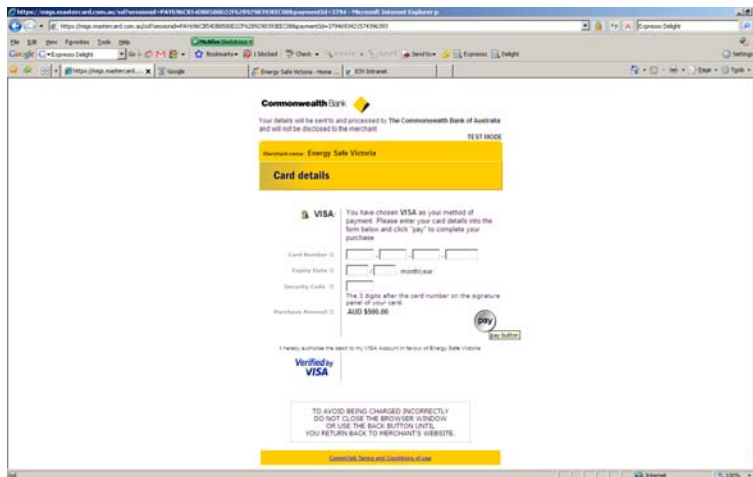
https://migs.mastercard.com.au/ssl?sessionid=PAY69C854D8B5B0022F%2B%2B%2B%2BE8C0B&paymentId=3794 - Microsoft Internet Explorer p

https://migs.mastercard.com.au/ssl?sessionid=PAY69C854D8B5B0022F%2B%2B%2B%2BE8C0B&paymentId=37946934215743963

Expresso Delight

File Edit View Favorites Tools Help

Google Expresso Delight Bookmarks 1 blocked Check Send to Expresso Delight

Settings

https://migs.mastercard... Google Energy Safe Victoria - Home ... ESV Intranet

Page Tools

CommonwealthBank

Your details will be sent to and processed by The Commonwealth Bank of Australia and will not be disclosed to the merchant

TEST MODE

Merchant name: Energy Safe Victoria

Card details

VISA

You have chosen VISA as your method of payment. Please enter your card details into the form below and click "pay" to complete your purchase

Card Number:

Expiry Date: month/year

Security Code:

The 3 digits after the card number on the signature panel of your card.

Purchase Amount: AUD $500.00

pay

pay button

I hereby authorise the debit to my VISA Account in favour of Energy Safe Victoria

Verified by VISA

TO AVOID BEING CHARGED INCORRECTLY
DO NOT CLOSE THE BROWSER WINDOW
OR USE THE BACK BUTTON UNTIL
YOU RETURN BACK TO MERCHANT'S WEBSITE.

CommBank Terms and Conditions of use

Internet 100%